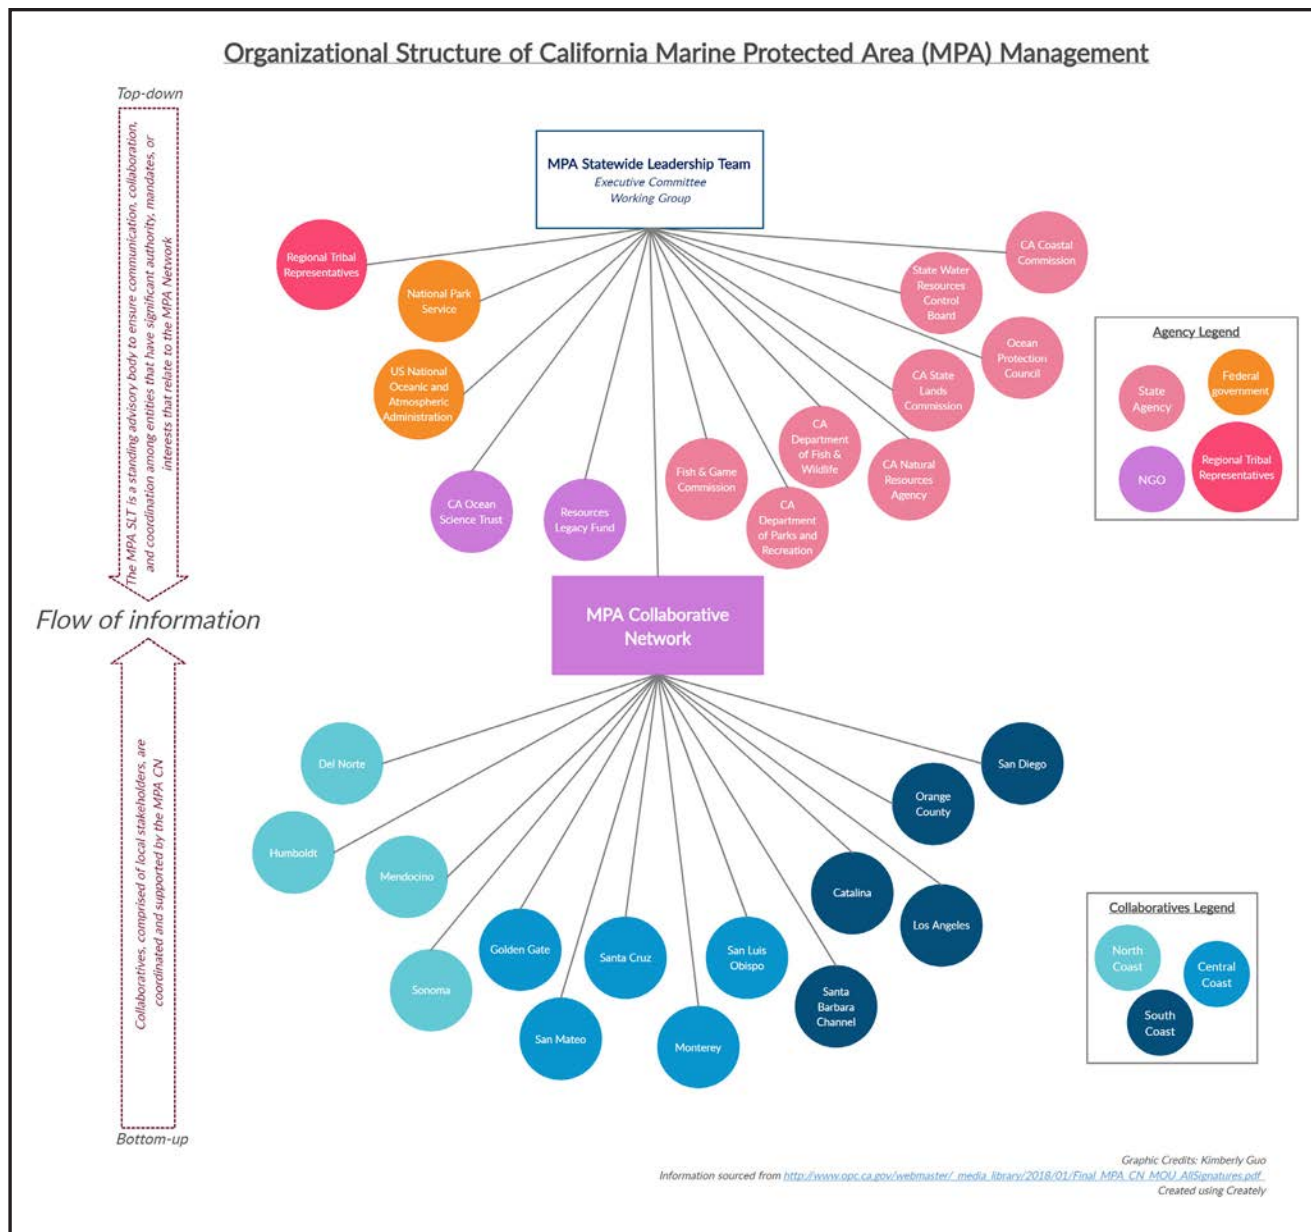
Organizational Structure of California Marine Protected Area (MPA) Management

Top-down

The MPA SLT is a standing advisory body to ensure communication, collaboration, and coordination among entities that have significant authority, mandates, or interests that relate to the MPA Network

Flow of information

Collaboratives, comprised of local stakeholders, are coordinated and supported by the MPA CN

Bottom-up

MPA Statewide Leadership Team
Executive Committee
Working Group

Regional Tribal Representatives
National Park Service
US National Oceanic and Atmospheric Administration
CA Ocean Science Trust
Resources Legacy Fund
Fish & Game Commission
CA Department of Parks and Recreation
CA Department of Fish & Wildlife
CA Natural Resources Agency
CA State Lands Commission
Ocean Protection Council
State Water Resources Control Board
CA Coastal Commission

Agency Legend
State Agency
Federal government
NGO
Regional Tribal Representatives

MPA Collaborative Network

Del Norte
Humboldt
Mendocino
Sonoma
Golden Gate
San Mateo
Santa Cruz
Monterey
San Luis Obispo
Santa Barbara Channel
Catalina
Los Angeles
Orange County
San Diego

Collaboratives Legend
North Coast
Central Coast
South Coast

Graphic Credits: Kimberly Guo
Information sourced from http://www.opc.ca.gov/webmaster/_media_library/2018/01/Final_MPA_CN_MOU_AllSignatures.pdf
Created using Creately